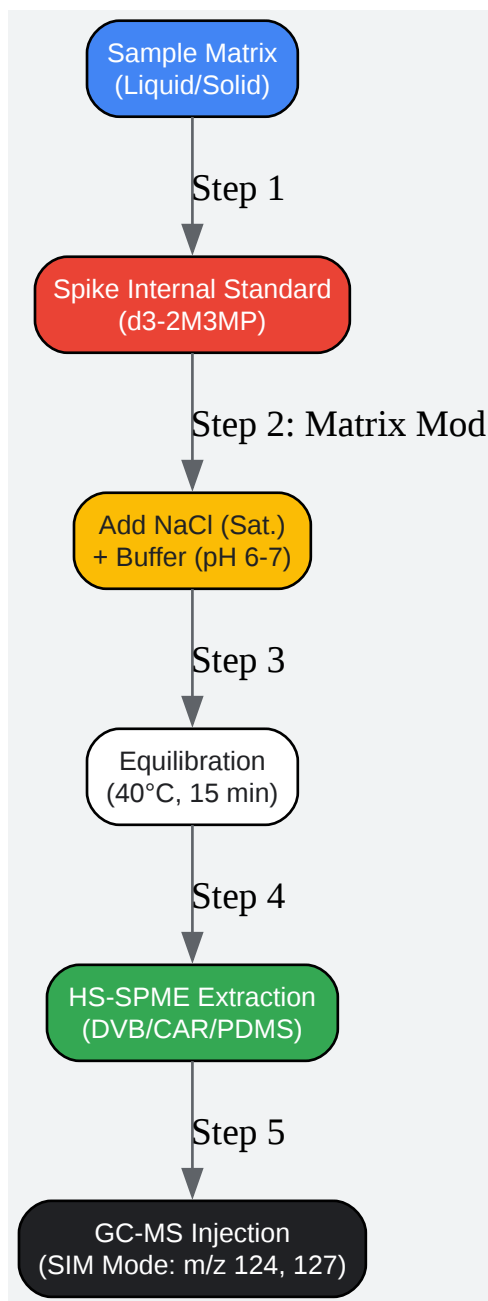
Sample Matrix
(Liquid/Solid)

Step 1

Spike Internal Standard
(d3-2M3MP)

Step 2: Matrix Mod

Add NaCl (Sat.)
+ Buffer (pH 6-7)

Step 3

Equilibration
(40°C, 15 min)

Step 4

HS-SPME Extraction
(DVB/CAR/PDMS)

Step 5

GC-MS Injection
(SIM Mode: m/z 124, 127)